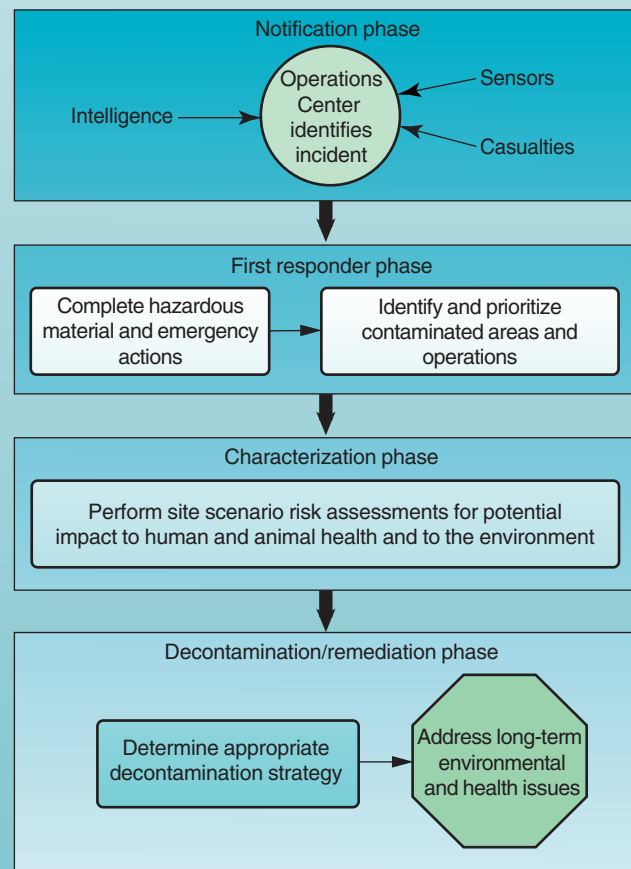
Notification phase

Intelligence

Operations Center identifies incident

Sensors

Casualties

First responder phase

Complete hazardous material and emergency actions

Identify and prioritize contaminated areas and operations

Characterization phase

Perform site scenario risk assessments for potential impact to human and animal health and to the environment

Decontamination/remediation phase

Determine appropriate decontamination strategy

Address long-term environmental and health issues